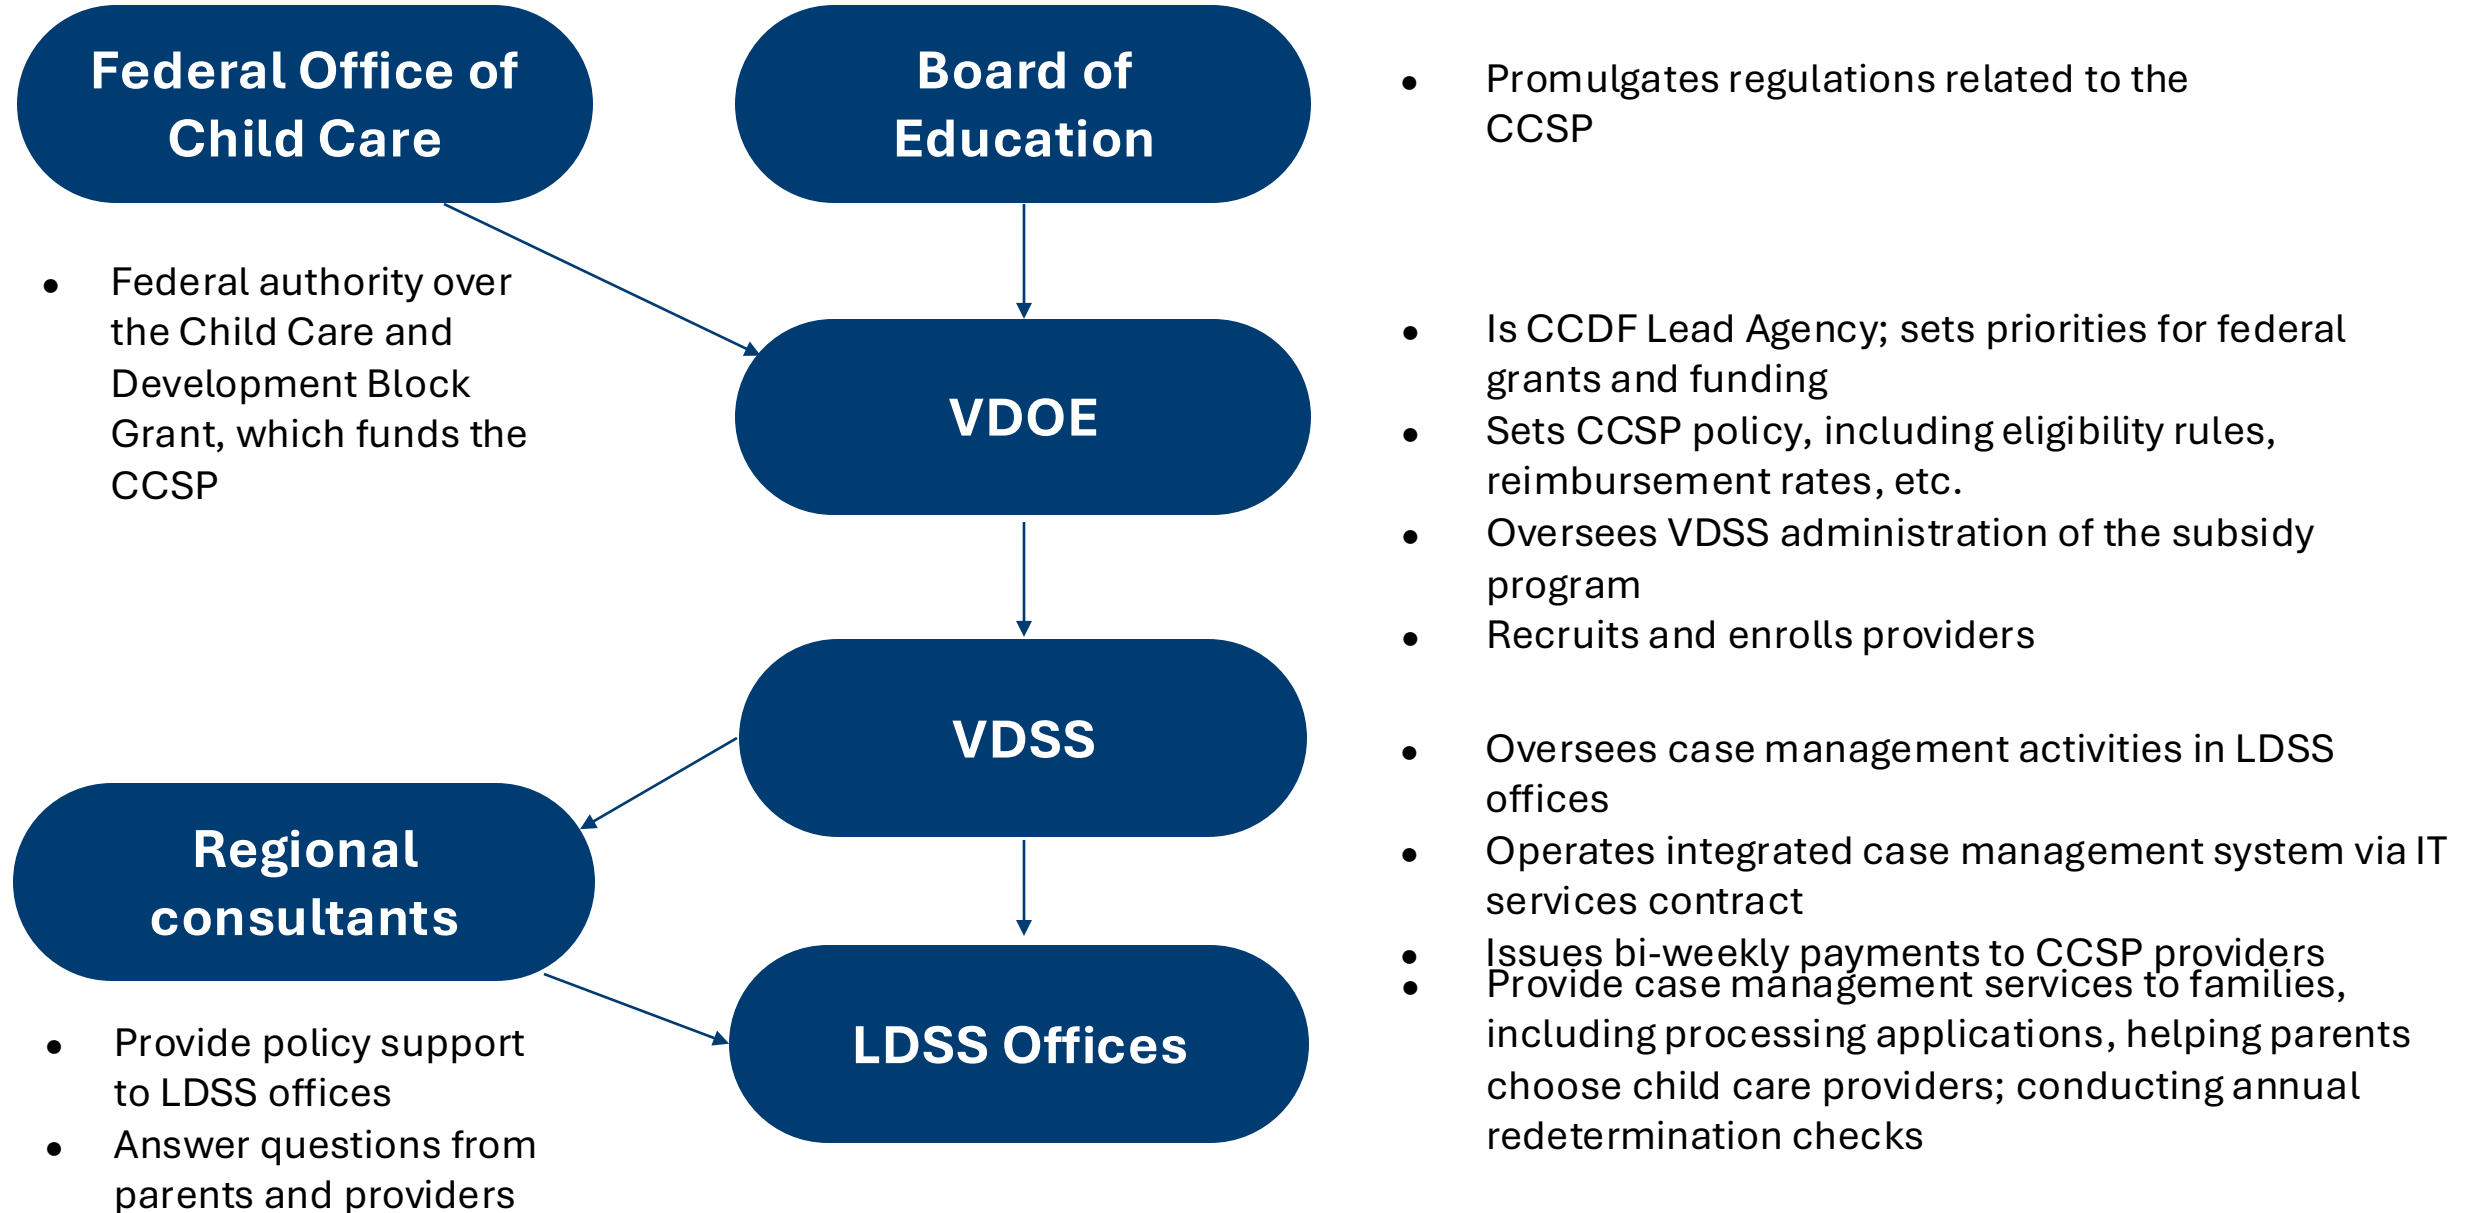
Federal Office of Child Care

Board of Education

- Promulgates regulations related to the CCSP

- Federal authority over the Child Care and Development Block Grant, which funds the CCSP

VDOE

- Is CCDF Lead Agency; sets priorities for federal grants and funding
- Sets CCSP policy, including eligibility rules, reimbursement rates, etc.
- Oversees VDSS administration of the subsidy program
- Recruits and enrolls providers

VDSS

- Oversees case management activities in LDSS offices
- Operates integrated case management system via IT services contract
- Issues bi-weekly payments to CCSP providers

Regional consultants

LDSS Offices

- Provide case management services to families, including processing applications, helping parents choose child care providers; conducting annual redetermination checks

- Provide policy support to LDSS offices
- Answer questions from parents and providers